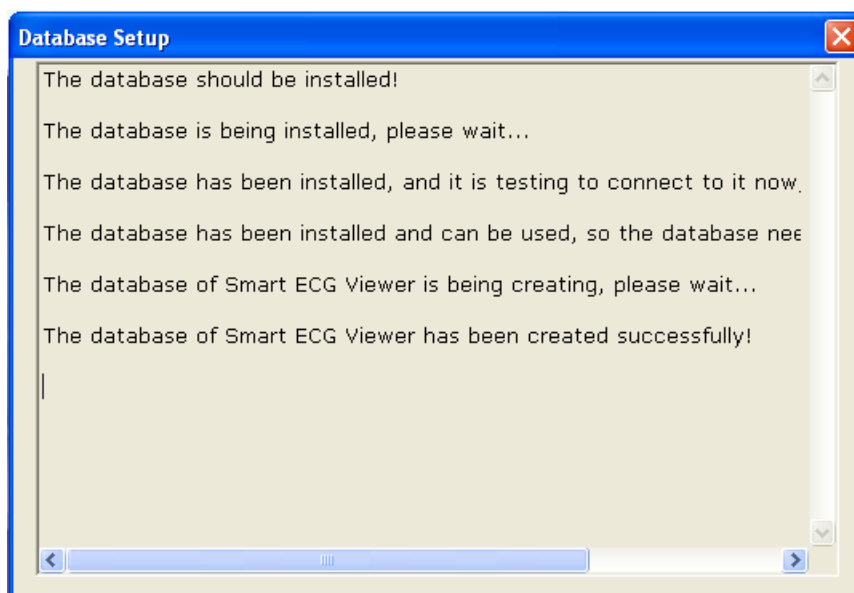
Database Setup

The database should be installed!

The database is being installed, please wait...

The database has been installed, and it is testing to connect to it now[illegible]

The database has been installed and can be used, so the database nee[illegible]

The database of Smart ECG Viewer is being creating, please wait...

The database of Smart ECG Viewer has been created successfully!